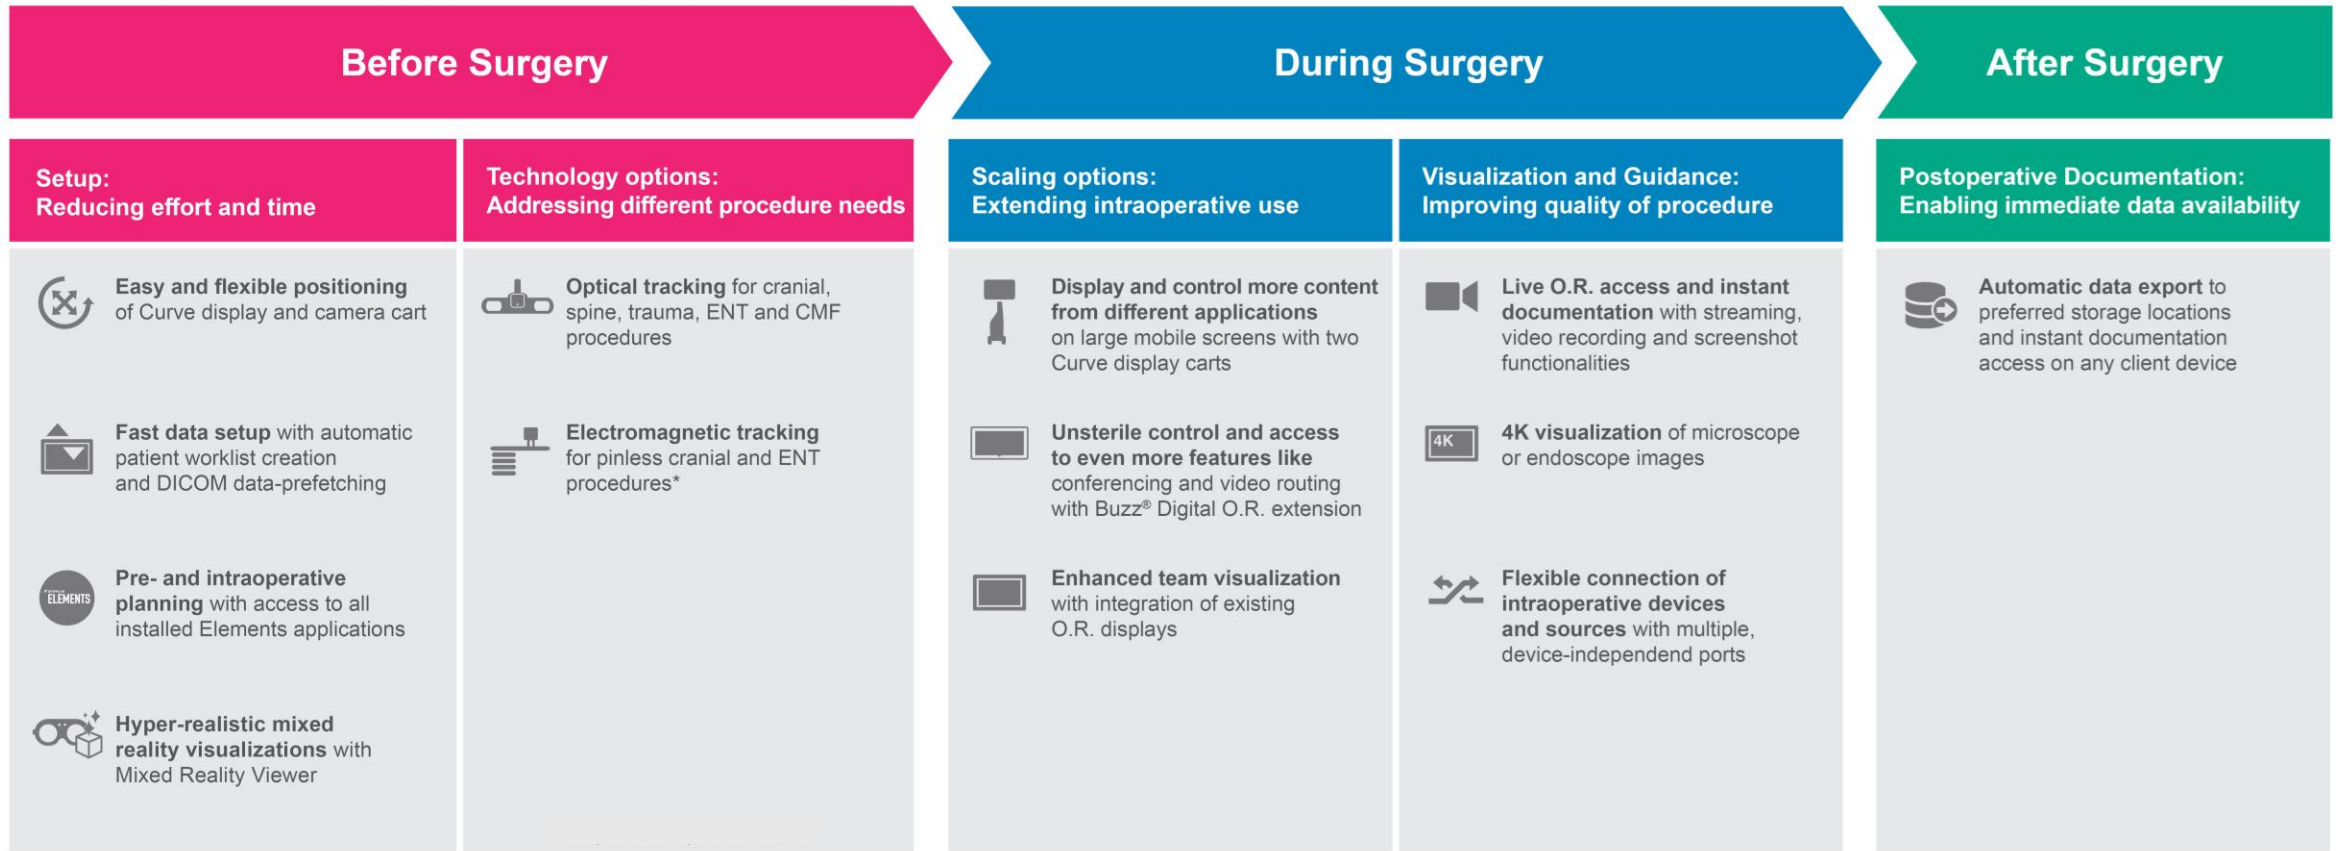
Before Surgery

During Surgery

After Surgery

Setup:
Reducing effort and time

Easy and flexible positioning of Curve display and camera cart

Fast data setup with automatic patient worklist creation and DICOM data-prefetching

ELEMENTS

Pre- and intraoperative planning with access to all installed Elements applications

Hyper-realistic mixed reality visualizations with Mixed Reality Viewer

Technology options:
Addressing different procedure needs

Optical tracking for cranial, spine, trauma, ENT and CMF procedures

Electromagnetic tracking for pinless cranial and ENT procedures*

Scaling options:
Extending intraoperative use

Display and control more content from different applications on large mobile screens with two Curve display carts

Unsterile control and access to even more features like conferencing and video routing with Buzz® Digital O.R. extension

Enhanced team visualization with integration of existing O.R. displays

Visualization and Guidance:
Improving quality of procedure

Live O.R. access and instant documentation with streaming, video recording and screenshot functionalities

4K

4K visualization of microscope or endoscope images

Flexible connection of intraoperative devices and sources with multiple, device-independend ports

Postoperative Documentation:
Enabling immediate data availability

Automatic data export to preferred storage locations and instant documentation access on any client device